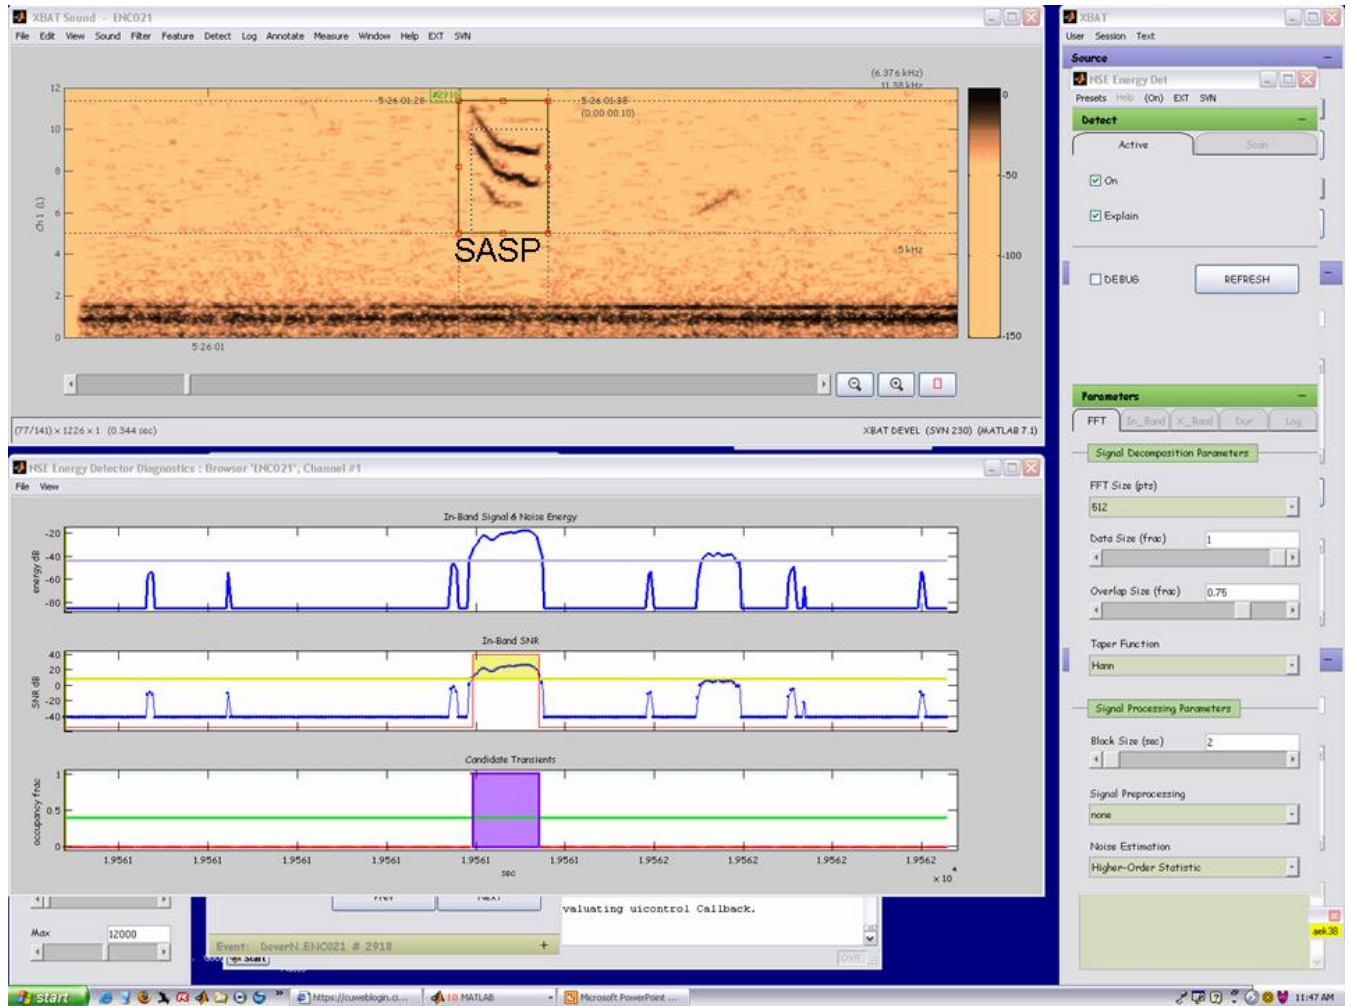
XBAT Sound - ENC021
File Edit View Sound Filter Feature Detect Log Annotate Measure Window Help EXT SVN

(6.376 kHz)
11.58 kHz
5:26:01.28
#2918
5:26:01.38
(0:00:00.10)
12
10
8
6
4
2
0
Ch 1 (L)
SASP
5 kHz
5:26:01
0
-50
-100
-150

(77/141) x 1226 x 1 (0.344 sec)
XBAT DEVEL (SVN 230) (MATLAB 7.1)

NSE Energy Detector Diagnostics : Browser 'ENC021', Channel #1
File View

In-Band Signal & Noise Energy
energy dB
-20
-40
-60
-80

In-Band SNR
SNR dB
40
20
0
-20
-40

Candidate Transients
occupancy frac
1
0.5
0
1.9561 1.9561 1.9561 1.9561 1.9561 1.9561 1.9562 1.9562 1.9562 1.9562
sec
x 10

Max
12000
valuating uicontrol Callback.
Event: DeverN.ENC021 # 2918

XBAT
User Session Text
Source
NSE Energy Det
Presets Help (On) EXT SVN
Detect
Active
Scan
On
Explain
DEBUG
REFRESH
Parameters
FFT In_Band X_Band Dur Log
Signal Decomposition Parameters
FFT Size (pts)
512
Data Size (frac)
1
Overlap Size (frac)
0.75
Taper Function
Hann
Signal Processing Parameters
Block Size (sec)
2
Signal Preprocessing
none
Noise Estimation
Higher-Order Statistic
aek38

start
https://cuweblogin.c...
10 MATLAB
Microsoft PowerPoint ...
11:47 AM